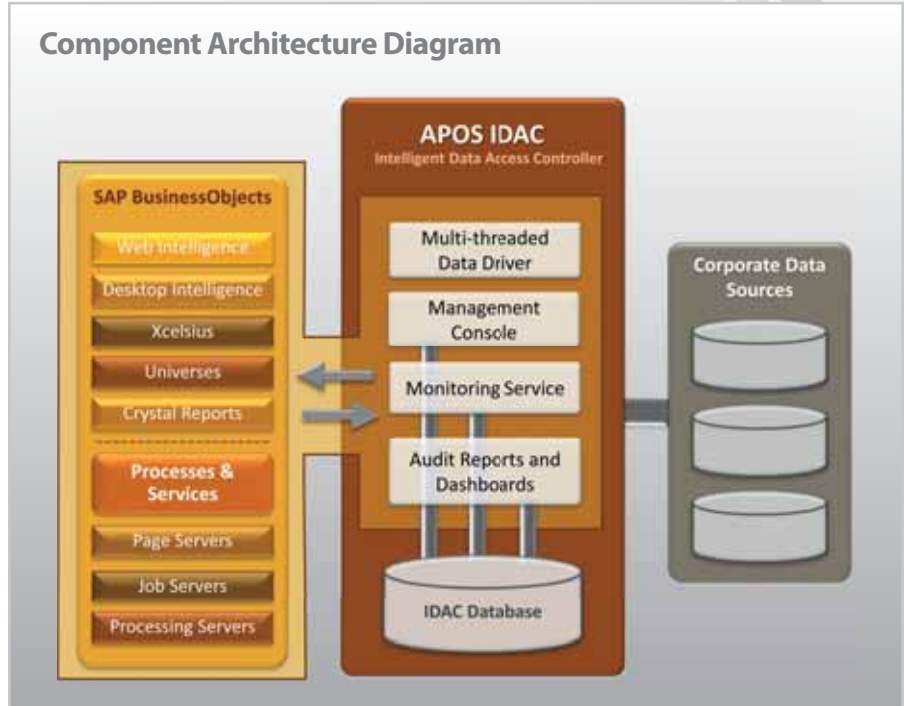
Component Architecture Diagram

SAP BusinessObjects

Web Intelligence

Desktop Intelligence

Xcelsius

Universes

Crystal Reports

Processes & Services

Page Servers

Job Servers

Processing Servers

APOS IDAC

Intelligent Data Access Controller

Multi-threaded Data Driver

Management Console

Monitoring Service

Audit Reports and Dashboards

IDAC Database

Corporate Data Sources